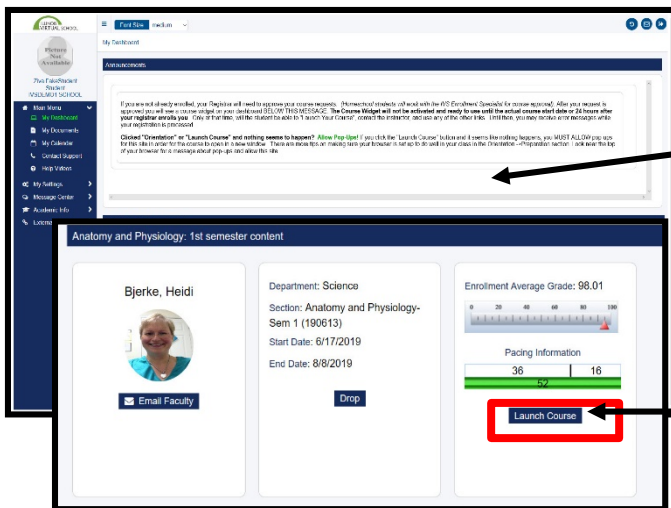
ILLINOIS VIRTUAL SCHOOL

Font Size medium

Picture Not Available

This FakeStudent Student IVSOLMOT SCHOOL

Main Menu
My Dashboard
My Documents
My Calendar
Contact Support
Help Videos
My Settings
Message Center
Academic Info
External

My Dashboard

Announcements

If you are not already enrolled, your Registrar will need to approve your course requests. (Homeschool students will work with the IVS Enrollment Specialist for course approval). After your request is approved you will see a course widget on your dashboard BELOW THIS MESSAGE. The Course Widget will not be activated and ready to use until the actual course start date or 24 hours after your registrar enrolls you. Only at that time, will the student be able to "Launch Your Course", contact the instructor, and use any of the other links. Until then, you may receive error messages while your registration is processed.

Clicked "Orientation" or "Launch Course" and nothing seems to happen? Allow Pop Ups! If you click the "Launch Course" button and it seems like nothing happens, you MUST ALLOW pop ups for this site in order for the course to open in a new window. There are more tips on making sure your browser is set up to do well in your class in the Orientation --Preparation section. Look near the top of your browser for a message about pop-ups and allow this site.

Anatomy and Physiology: 1st semester content

Bjerke, Heidi

Email Faculty

Department: Science

Section: Anatomy and Physiology-Sem 1 (190613)

Start Date: 6/17/2019

End Date: 8/8/2019

Drop

Enrollment Average Grade: 98.01

0 20 40 60 80 100

Pacing Information

36 16

52

Launch Course